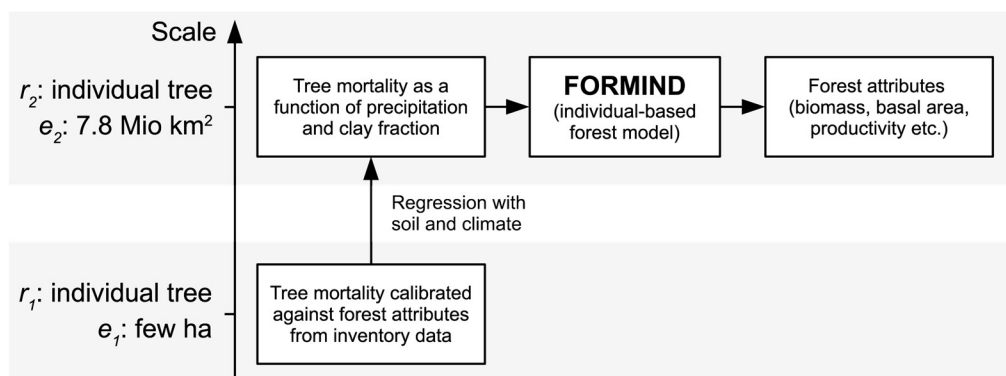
Scale

$r_2$: individual tree
$e_2$: 7.8 Mio km$^2$

Tree mortality as a function of precipitation and clay fraction

**FORMIND**
(individual-based forest model)

Forest attributes (biomass, basal area, productivity etc.)

Regression with soil and climate

$r_1$: individual tree
$e_1$: few ha

Tree mortality calibrated against forest attributes from inventory data